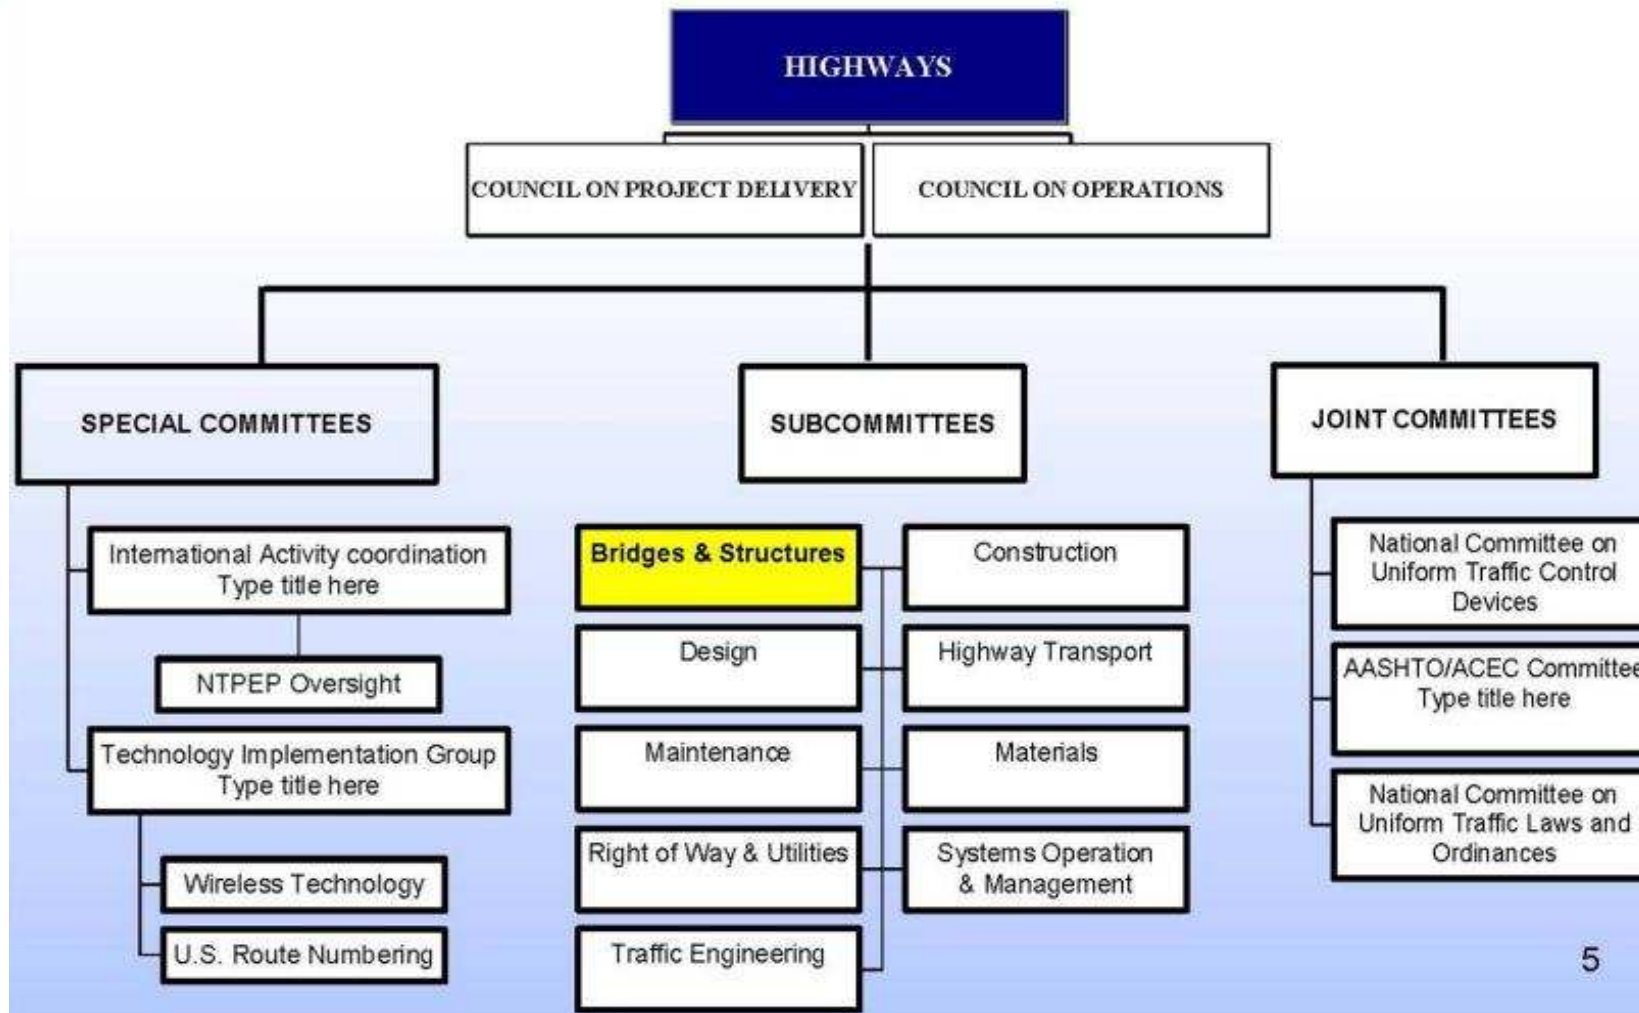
HIGHWAYS

COUNCIL ON PROJECT DELIVERY

COUNCIL ON OPERATIONS

SPECIAL COMMITTEES

SUBCOMMITTEES

JOINT COMMITTEES

International Activity coordination
Type title here

NTPEP Oversight

Technology Implementation Group
Type title here

Wireless Technology

U.S. Route Numbering

Bridges & Structures

Construction

Design

Highway Transport

Maintenance

Materials

Right of Way & Utilities

Systems Operation & Management

Traffic Engineering

National Committee on Uniform Traffic Control Devices

AASHTO/ACEC Committee
Type title here

National Committee on Uniform Traffic Laws and Ordinances

5